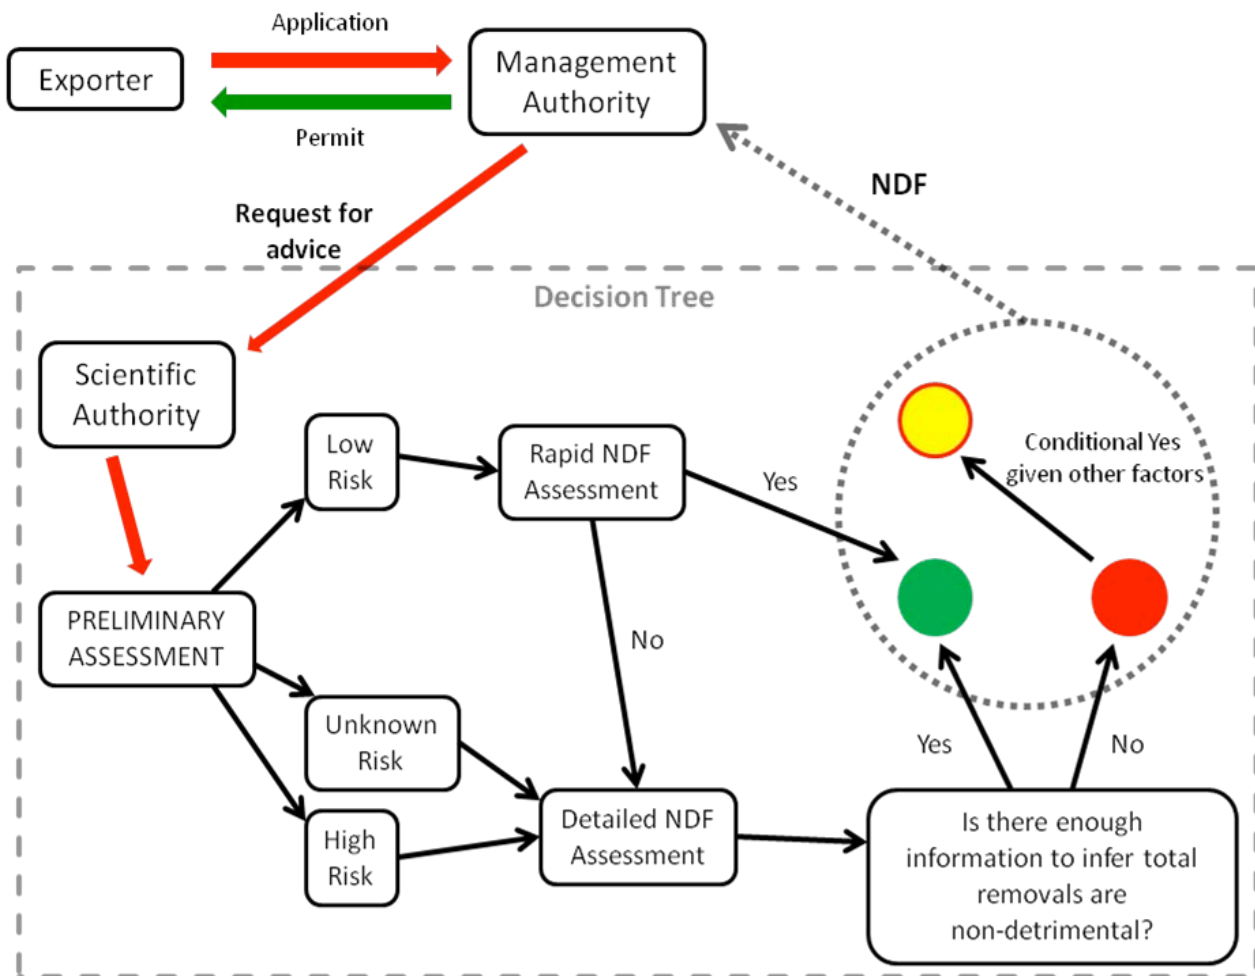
Application

Exporter

Management Authority

Permit

NDF

Request for advice

Decision Tree

Scientific Authority

Low Risk

Rapid NDF Assessment

Yes

Conditional Yes given other factors

PRELIMINARY ASSESSMENT

No

Unknown Risk

High Risk

Detailed NDF Assessment

Yes

No

Is there enough information to infer total removals are non-detrimental?